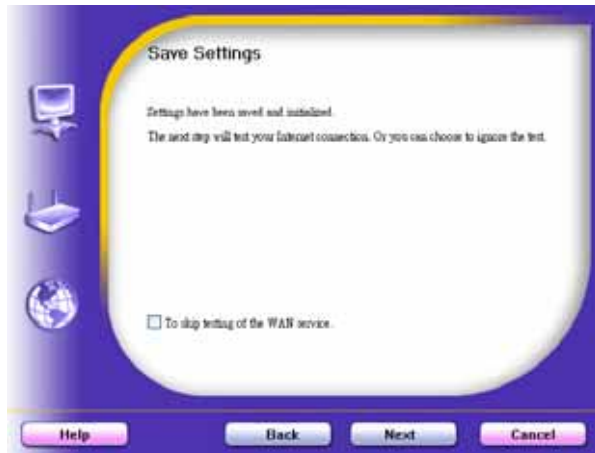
Save Settings

Settings have been saved and initialized.

The next step will test your Internet connection. Or you can choose to ignore the test.

To skip testing of the WAN service.

Help

Back

Next

Cancel